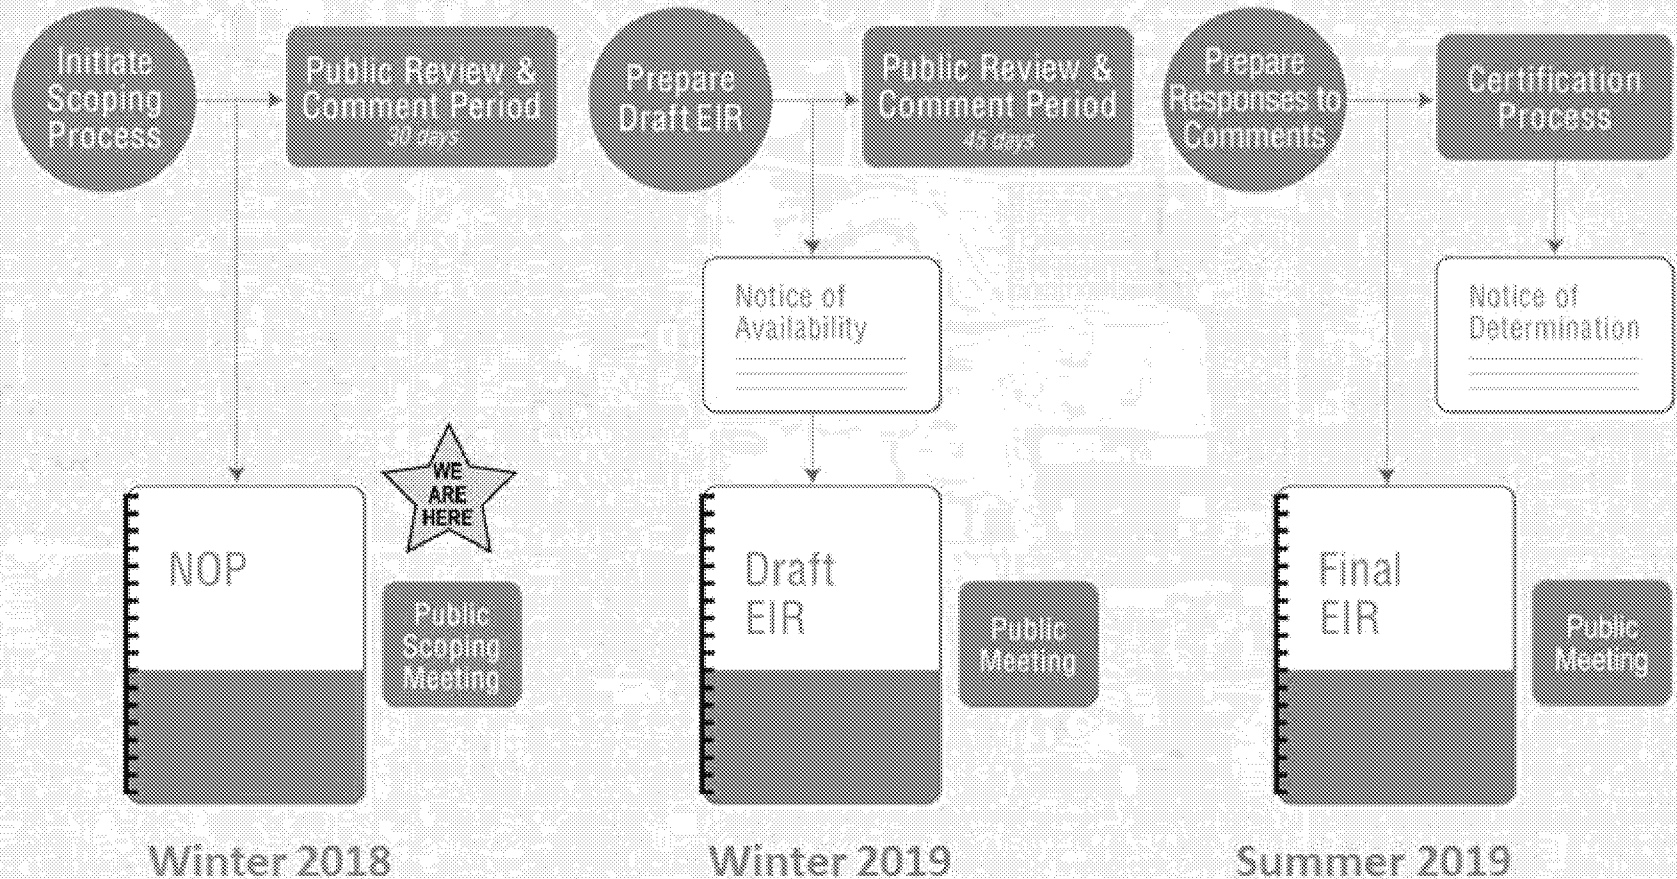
Initiate Scoping Process

Public Review & Comment Period
30 days

Prepare Draft EIR

Public Review & Comment Period
45 days

Prepare Responses to Comments

Certification Process

Notice of Availability

Notice of Determination

NOP

WE ARE HERE

Public Scoping Meeting

Draft EIR

Public Meeting

Final EIR

Public Meeting

Winter 2018

Winter 2019

Summer 2019